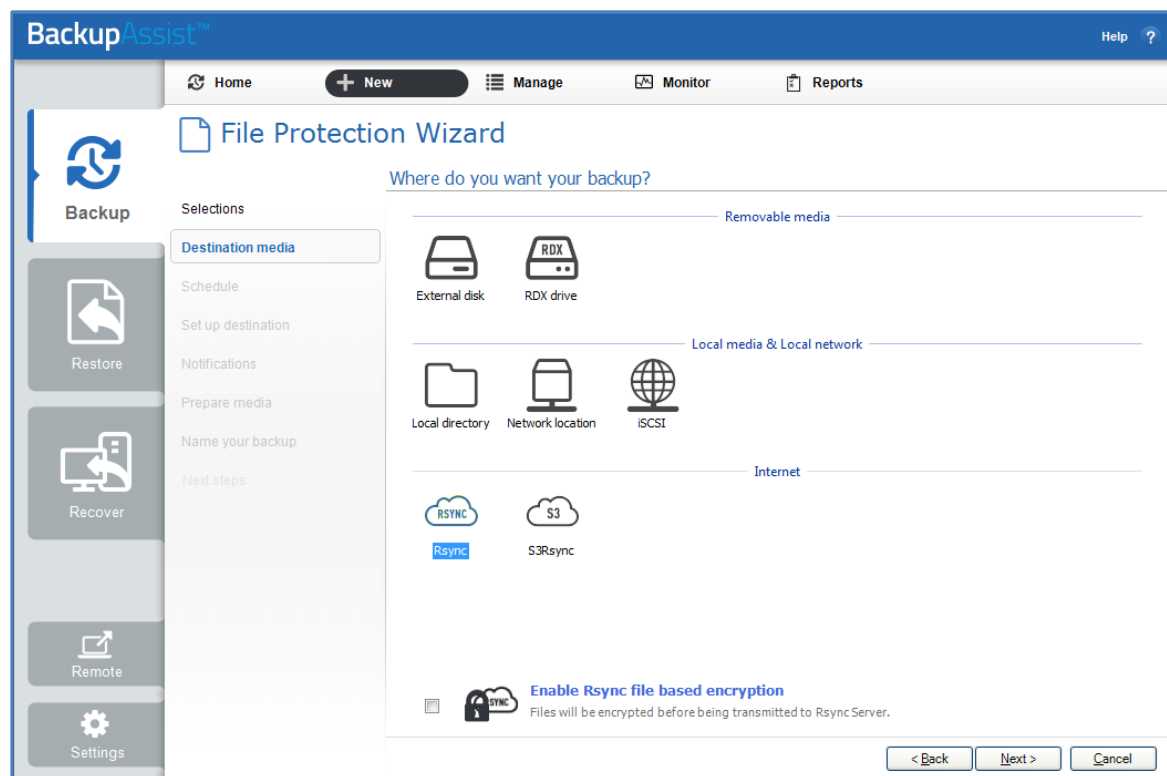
BackupAssist™

Help ?

Home
New
Manage
Monitor
Reports

Backup
Restore
Recover
Remote
Settings

File Protection Wizard

Where do you want your backup?

Selections
Destination media
Schedule
Set up destination
Notifications
Prepare media
Name your backup
Next steps

Removable media

RDX

External disk
RDX drive

Local media & Local network

Local directory
Network location
iSCSI

Internet

RSYNC
S3

Rsync
S3Rsync

SYNC

Enable Rsync file based encryption
Files will be encrypted before being transmitted to Rsync Server.

< Back
Next >
Cancel